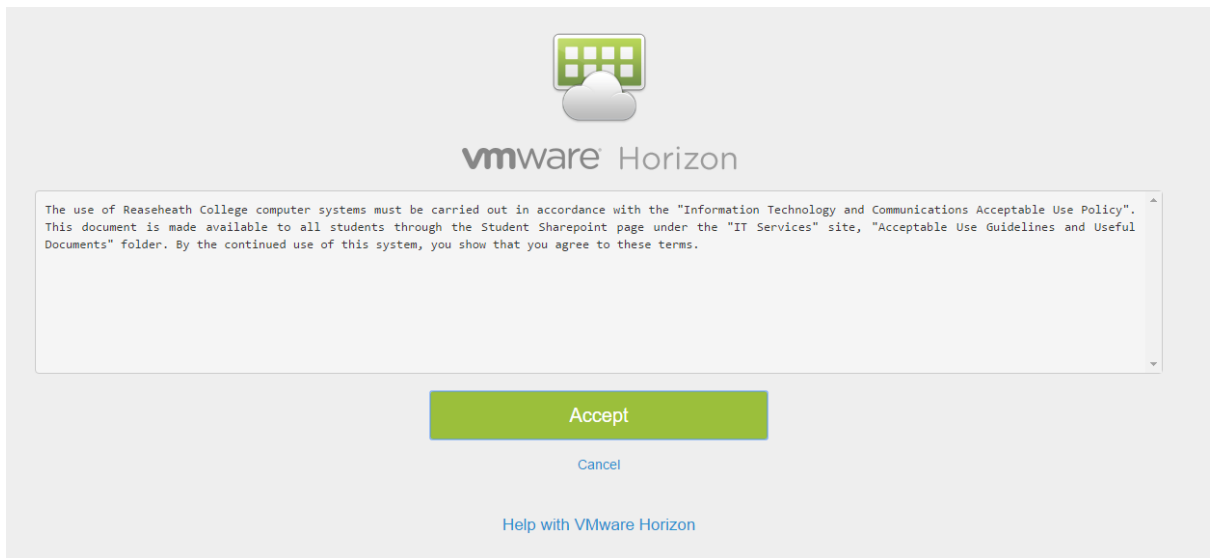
vmware Horizon

The use of Reaseheath College computer systems must be carried out in accordance with the "Information Technology and Communications Acceptable Use Policy". This document is made available to all students through the Student Sharepoint page under the "IT Services" site, "Acceptable Use Guidelines and Useful Documents" folder. By the continued use of this system, you show that you agree to these terms.

Accept

Cancel

Help with VMware Horizon